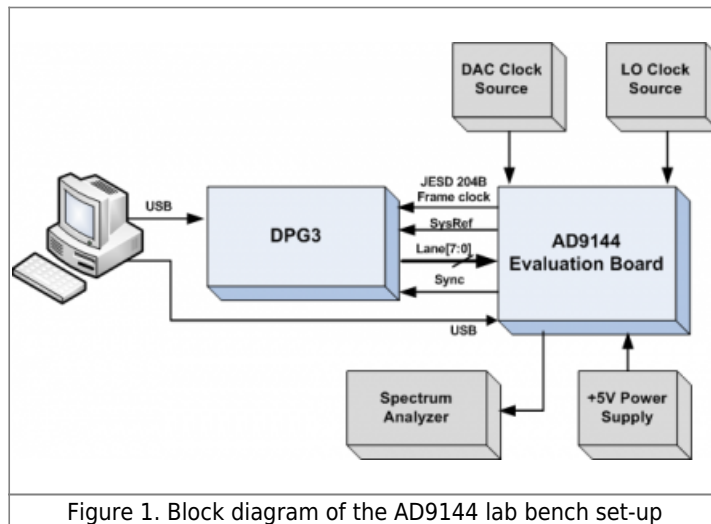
DAC Clock Source

LO Clock Source

USB

DPG3

JESD 204B Frame clock

SysRef

Lane[7:0]

Sync

AD9144 Evaluation Board

USB

Spectrum Analyzer

+5V Power Supply

Figure 1. Block diagram of the AD9144 lab bench set-up